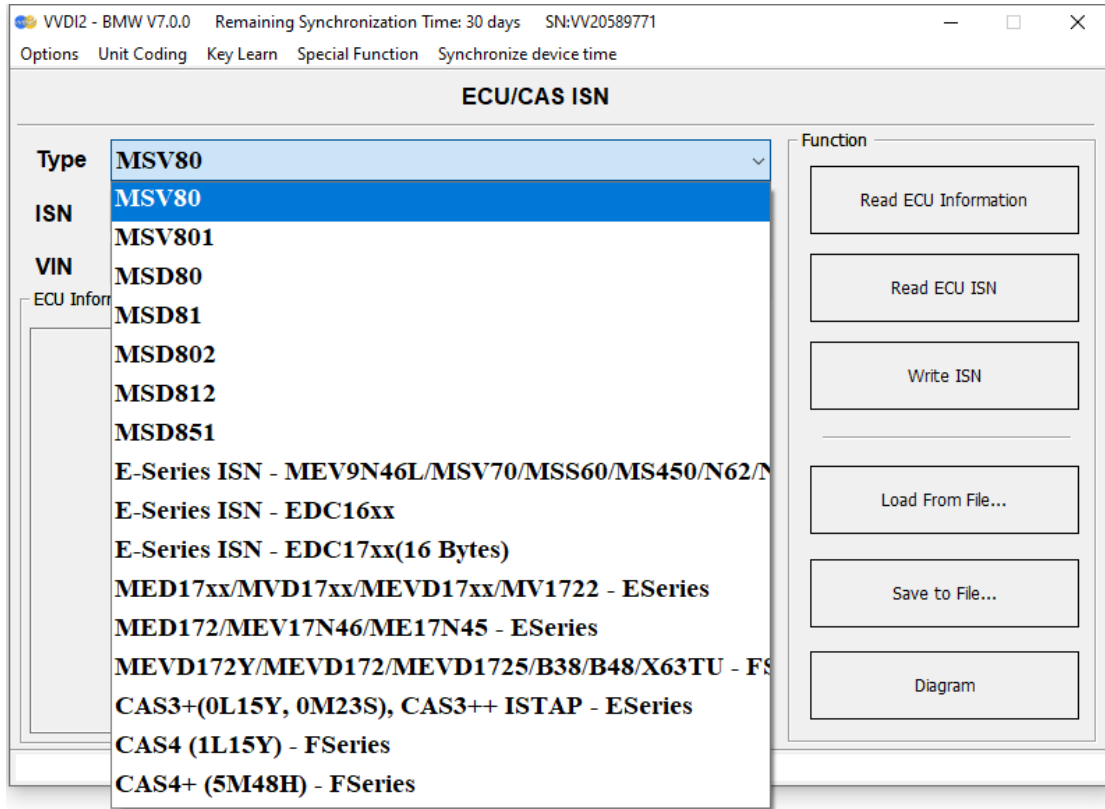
VVDI2 - BMW V7.0.0 Remaining Synchronization Time: 30 days SN:VV20589771

Options Unit Coding Key Learn Special Function Synchronize device time

ECU/CAS ISN

Type MSV80

ISN

VIN

ECU Infor

MSV80
MSV801
MSD80
MSD81
MSD802
MSD812
MSD851
E-Series ISN - MEV9N46L/MSV70/MSS60/MS450/N62/N
E-Series ISN - EDC16xx
E-Series ISN - EDC17xx(16 Bytes)
MED17xx/MVD17xx/MEVD17xx/MV1722 - ESeries
MED172/MEV17N46/ME17N45 - ESeries
MEVD172Y/MEVD172/MEVD1725/B38/B48/X63TU - FS
CAS3+(0L15Y, 0M23S), CAS3++ ISTAP - ESeries
CAS4 (1L15Y) - FSeries
CAS4+ (5M48H) - FSeries

Function

Read ECU Information

Read ECU ISN

Write ISN

Load From File...

Save to File...

Diagram